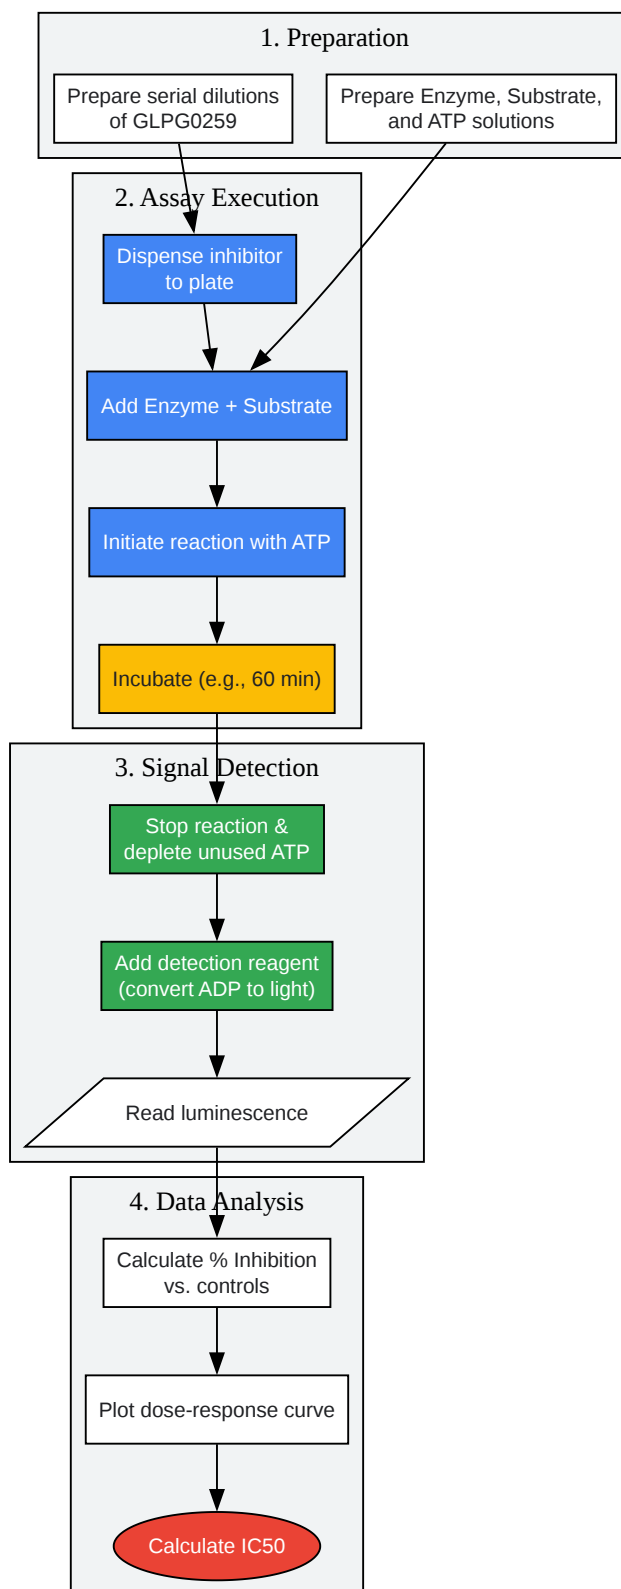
1. Preparation

Prepare serial dilutions of GLPG0259

Prepare Enzyme, Substrate, and ATP solutions

2. Assay Execution

Dispense inhibitor to plate

Add Enzyme + Substrate

Initiate reaction with ATP

Incubate (e.g., 60 min)

3. Signal Detection

Stop reaction & deplete unused ATP

Add detection reagent (convert ADP to light)

Read luminescence

4. Data Analysis

Calculate % Inhibition vs. controls

Plot dose-response curve

Calculate IC50